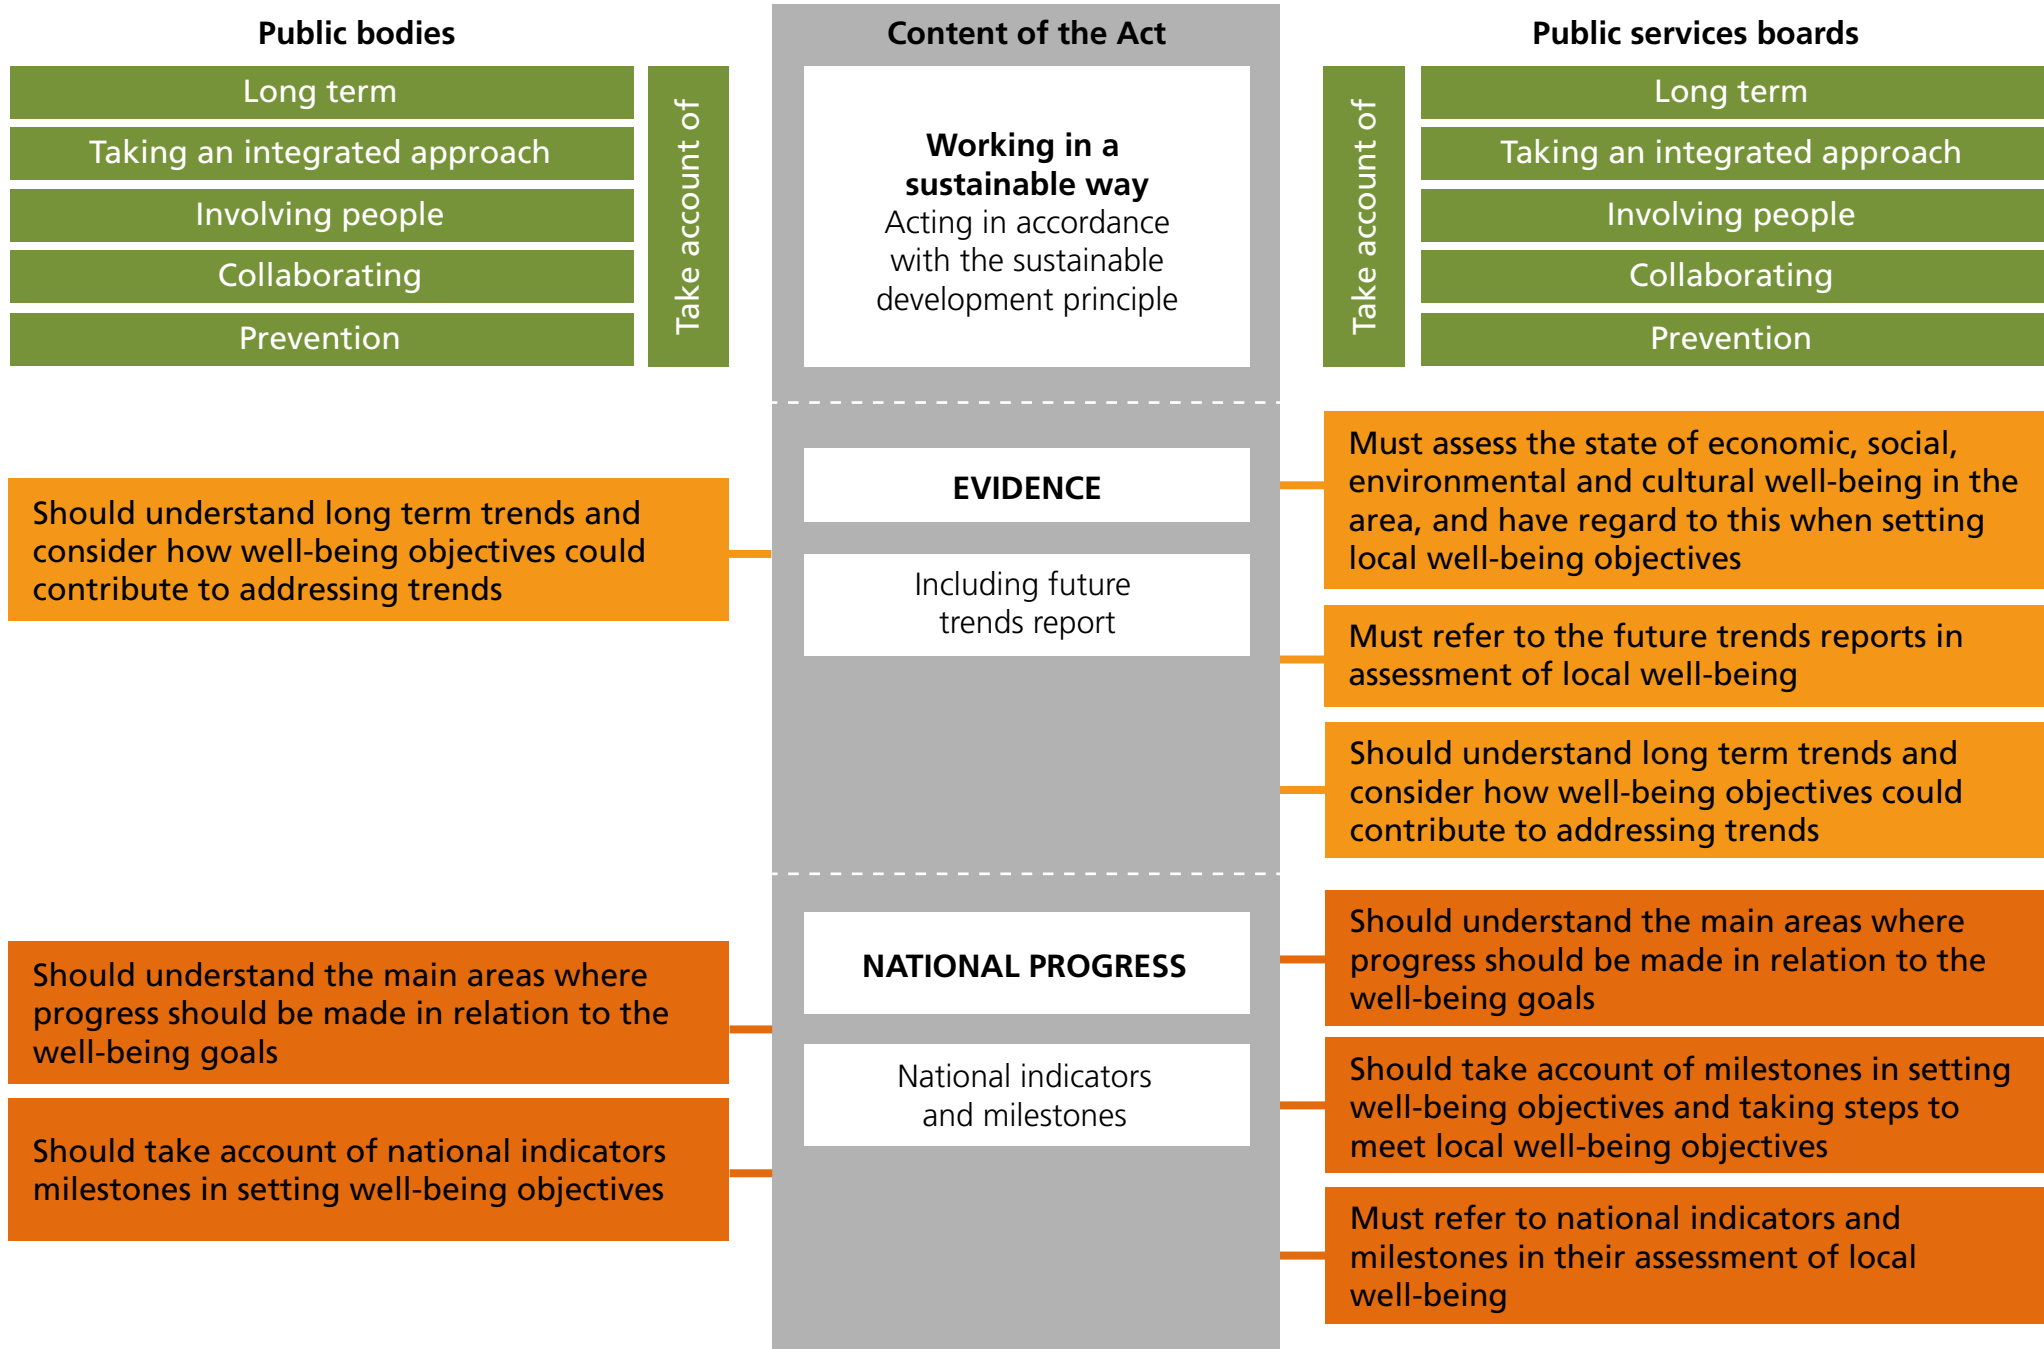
Public bodies

Long term

Taking an integrated approach

Involving people

Collaborating

Prevention

Take account of

Content of the Act

Working in a sustainable way

Acting in accordance with the sustainable development principle

Public services boards

Take account of

Long term

Taking an integrated approach

Involving people

Collaborating

Prevention

Should understand long term trends and consider how well-being objectives could contribute to addressing trends

EVIDENCE

Including future trends report

Must assess the state of economic, social, environmental and cultural well-being in the area, and have regard to this when setting local well-being objectives

Must refer to the future trends reports in assessment of local well-being

Should understand long term trends and consider how well-being objectives could contribute to addressing trends

Should understand the main areas where progress should be made in relation to the well-being goals

Should take account of national indicators milestones in setting well-being objectives

NATIONAL PROGRESS

National indicators and milestones

Should understand the main areas where progress should be made in relation to the well-being goals

Should take account of milestones in setting well-being objectives and taking steps to meet local well-being objectives

Must refer to national indicators and milestones in their assessment of local well-being